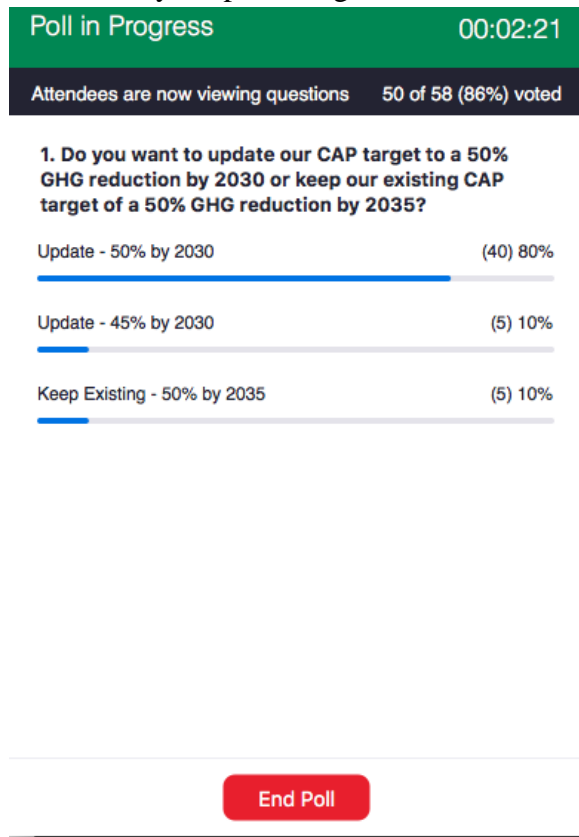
Poll in Progress 00:02:21

Attendees are now viewing questions 50 of 58 (86%) voted

1. Do you want to update our CAP target to a 50% GHG reduction by 2030 or keep our existing CAP target of a 50% GHG reduction by 2035?

Update - 50% by 2030 (40) 80%

Update - 45% by 2030 (5) 10%

Keep Existing - 50% by 2035 (5) 10%

End Poll